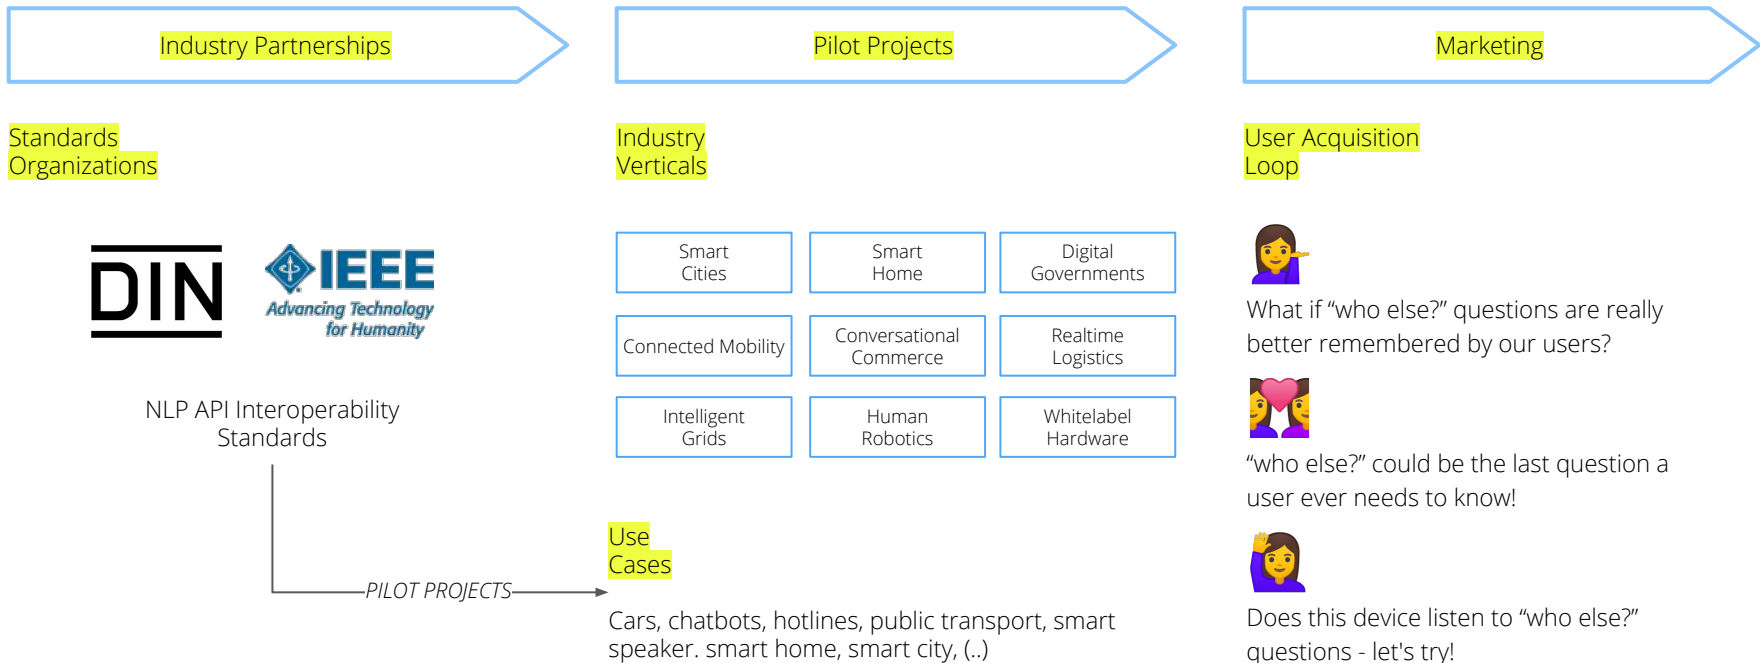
Industry Partnerships

Standards Organizations

DIN

IEEE
Advancing Technology for Humanity

NLP API Interoperability Standards

PILOT PROJECTS

Pilot Projects

Industry Verticals

| Smart Cities | Smart Home | Digital Governments |
|---|---|---|
| Connected Mobility | Conversational Commerce | Realtime Logistics |
| Intelligent Grids | Human Robotics | Whitelabel Hardware |

Use Cases

Cars, chatbots, hotlines, public transport, smart speaker. smart home, smart city, (..)

Marketing

User Acquisition Loop

What if “who else?” questions are really better remembered by our users?

“who else?” could be the last question a user ever needs to know!

Does this device listen to “who else?” questions - let's try!